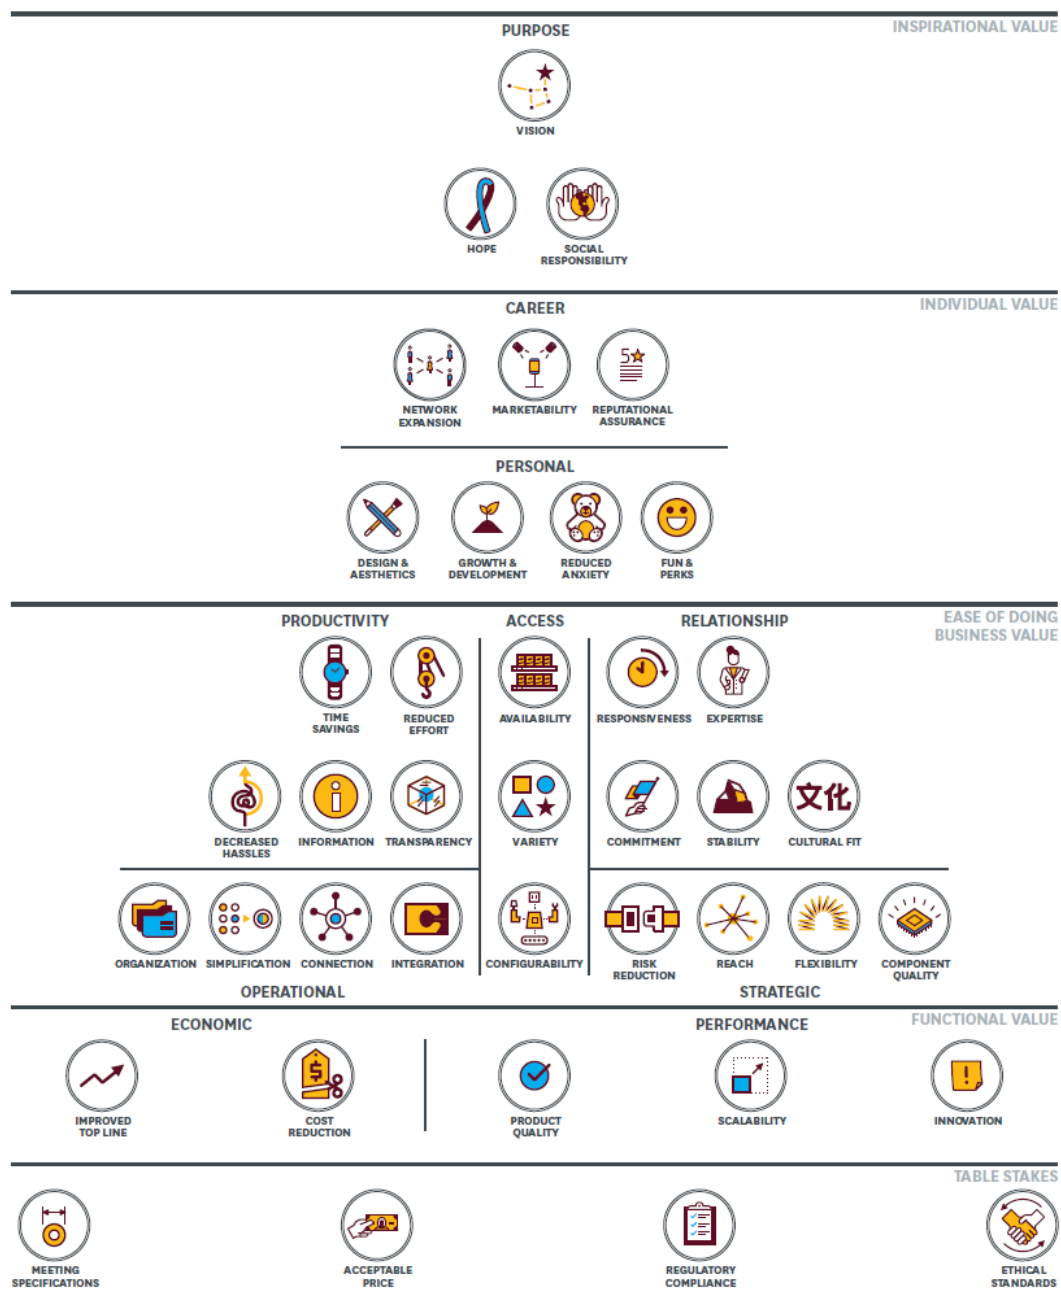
PURPOSE

INSPIRATIONAL VALUE

VISION

HOPE

SOCIAL RESPONSIBILITY

CAREER

INDIVIDUAL VALUE

NETWORK EXPANSION

MARKETABILITY

REPUTATIONAL ASSURANCE

PERSONAL

DESIGN & AESTHETICS

GROWTH & DEVELOPMENT

REDUCED ANXIETY

FUN & PERKS

PRODUCTIVITY

ACCESS

RELATIONSHIP

EASE OF DOING BUSINESS VALUE

TIME SAVINGS

REDUCED EFFORT

AVAILABILITY

RESPONSIVENESS

EXPERTISE

DECREASED HASSLES

INFORMATION

TRANSPARENCY

VARIETY

COMMITMENT

STABILITY

文化

CULTURAL FIT

ORGANIZATION

SIMPLIFICATION

CONNECTION

INTEGRATION

CONFIGURABILITY

RISK REDUCTION

REACH

FLEXIBILITY

COMPONENT QUALITY

OPERATIONAL

STRATEGIC

ECONOMIC

PERFORMANCE

FUNCTIONAL VALUE

IMPROVED TOP LINE

COST REDUCTION

PRODUCT QUALITY

SCALABILITY

INNOVATION

TABLE STAKES

MEETING SPECIFICATIONS

ACCEPTABLE PRICE

REGULATORY COMPLIANCE

ETHICAL STANDARDS